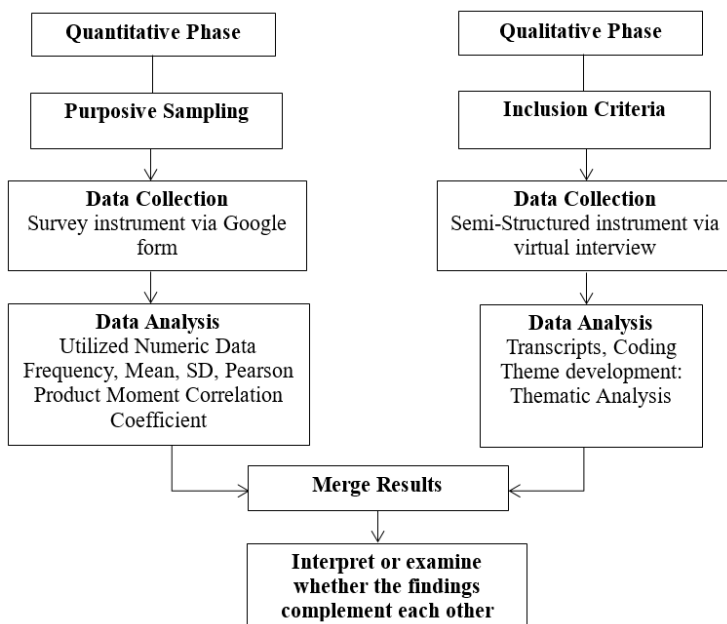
Quantitative Phase

Purposive Sampling

Data Collection
Survey instrument via Google form

Data Analysis
Utilized Numeric Data Frequency, Mean, SD, Pearson Product Moment Correlation Coefficient

Qualitative Phase

Inclusion Criteria

Data Collection
Semi-Structured instrument via virtual interview

Data Analysis
Transcripts, Coding Theme development: Thematic Analysis

Merge Results

Interpret or examine whether the findings complement each other